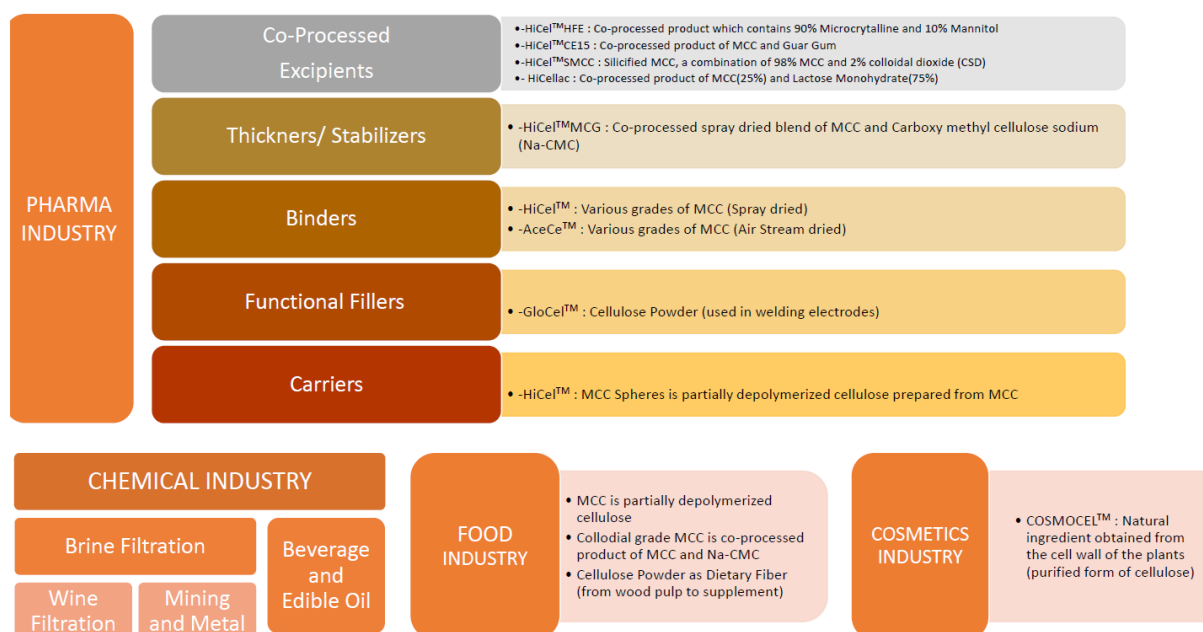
PHARMA INDUSTRY

Co-Processed Excipients

•-HiCel$^{TM}$HFE : Co-processed product which contains 90% Microcrytalline and 10% Mannitol
•-HiCel$^{TM}$CE15 : Co-processed product of MCC and Guar Gum
•-HiCel$^{TM}$SMCC : Silicified MCC, a combination of 98% MCC and 2% colloidal dioxide (CSD)
•- HiCellac : Co-processed product of MCC(25%) and Lactose Monohydrate(75%)

Thickners/ Stabilizers

• -HiCel$^{TM}$MCG : Co-processed spray dried blend of MCC and Carboxy methyl cellulose sodium (Na-CMC)

Binders

• -HiCel$^{TM}$ : Various grades of MCC (Spray dried)
• -AceCe$^{TM}$ : Various grades of MCC (Air Stream dried)

Functional Fillers

• -GloCel$^{TM}$ : Cellulose Powder (used in welding electrodes)

Carriers

• -HiCel$^{TM}$ : MCC Spheres is partially depolymerized cellulose prepared from MCC

CHEMICAL INDUSTRY

Brine Filtration

Beverage and Edible Oil

Wine Filtration

Mining and Metal

FOOD INDUSTRY

• MCC is partially depolymerized cellulose
• Collodial grade MCC is co-processed product of MCC and Na-CMC
• Cellulose Powder as Dietary Fiber (from wood pulp to supplement)

COSMETICS INDUSTRY

• COSMOCEL$^{TM}$ : Natural ingredient obtained from the cell wall of the plants (purified form of cellulose)